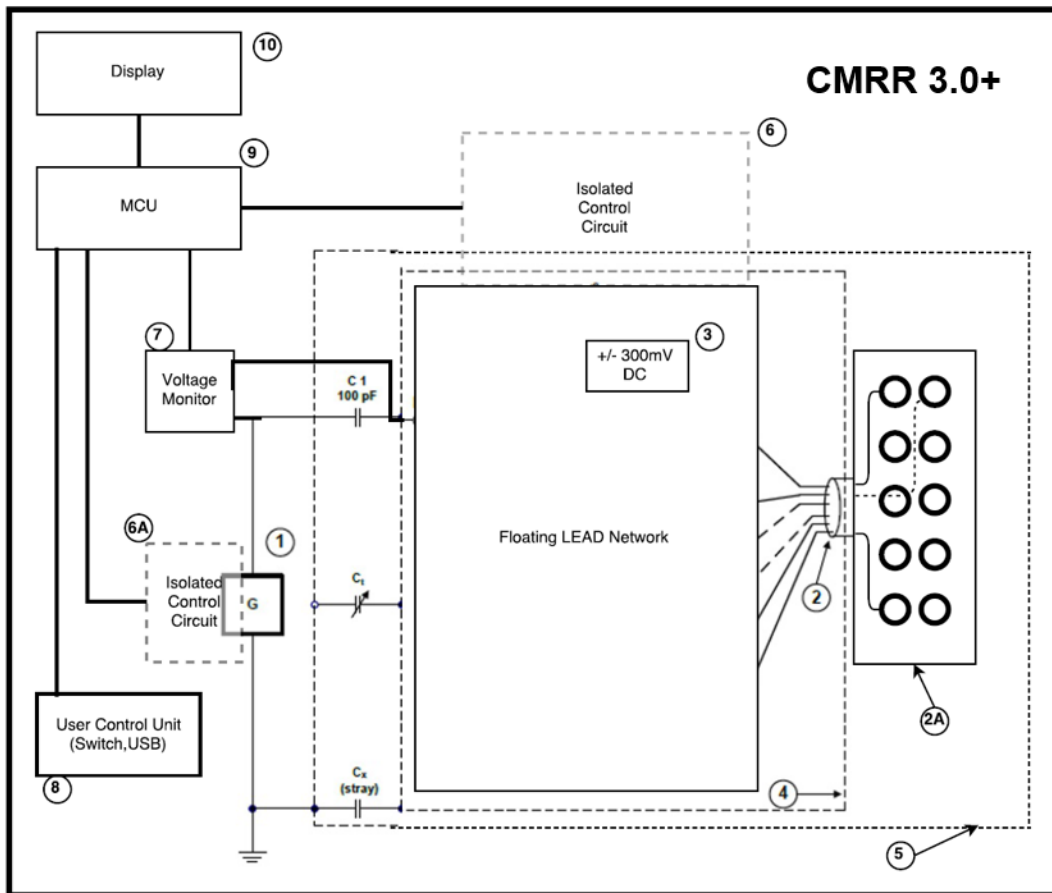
Display
10
CMRR 3.0+
6
9
MCU
Isolated Control Circuit
7
Voltage Monitor
3
+/- 300mV DC
C 1
100 pF
Floating LEAD Network
6A
1
Isolated Control Circuit
G
$C_t$
2
2A
User Control Unit (Switch,USB)
$C_x$
(stray)
4
8
5